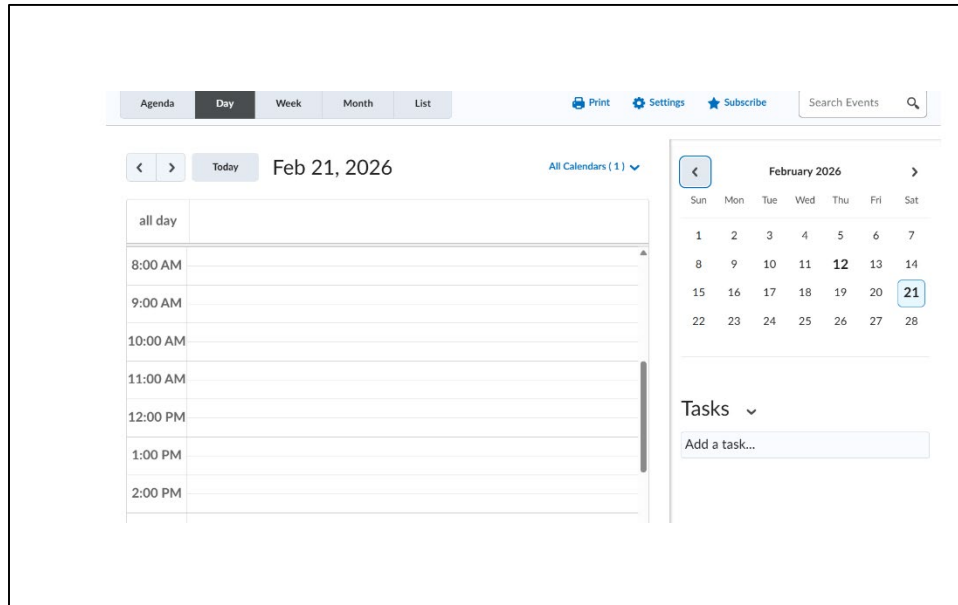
Agenda Day Week Month List

Print Settings Subscribe Search Events

< > Today Feb 21, 2026

All Calendars ( 1 )

all day

8:00 AM
9:00 AM
10:00 AM
11:00 AM
12:00 PM
1:00 PM
2:00 PM

< February 2026 >

| Sun | Mon | Tue | Wed | Thu | Fri | Sat |
|---|---|---|---|---|---|---|
| 1 | 2 | 3 | 4 | 5 | 6 | 7 |
| 8 | 9 | 10 | 11 | 12 | 13 | 14 |
| 15 | 16 | 17 | 18 | 19 | 20 | 21 |
| 22 | 23 | 24 | 25 | 26 | 27 | 28 |

Tasks

Add a task...